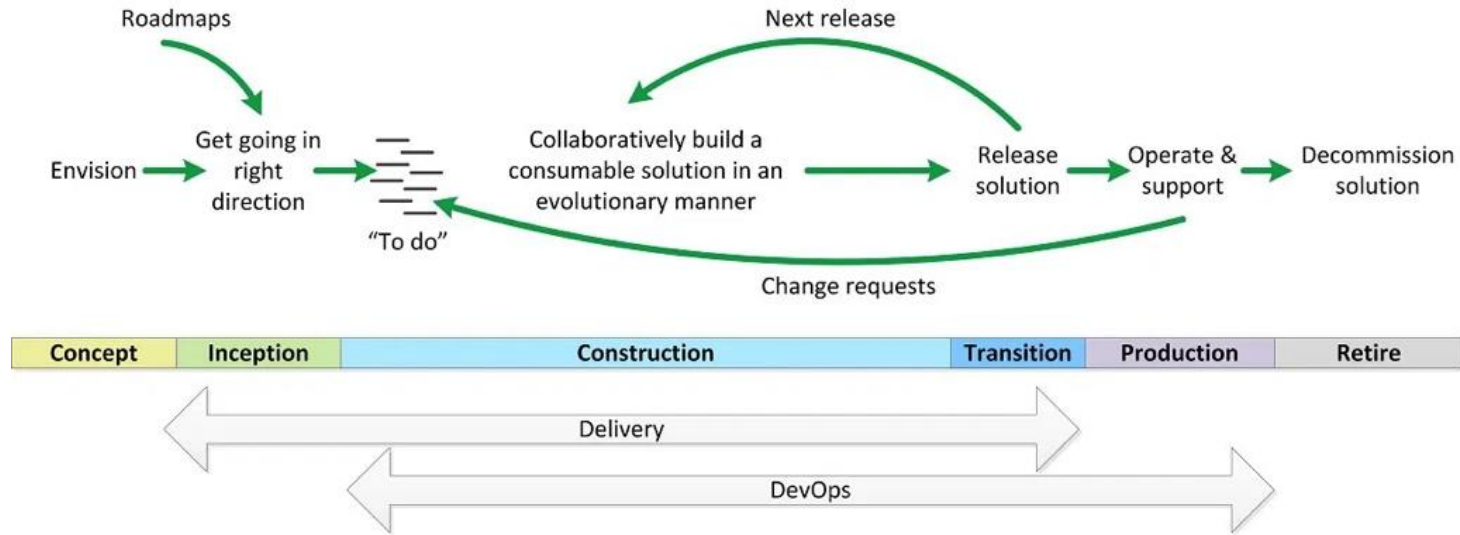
Roadmaps

Next release

Envision

Get going in right direction

"To do"

Collaboratively build a consumable solution in an evolutionary manner

Release solution

Operate & support

Decommission solution

Change requests

| Concept | Inception | Construction | Transition | Production | Retire |
|---|---|---|---|---|---|

Delivery

DevOps